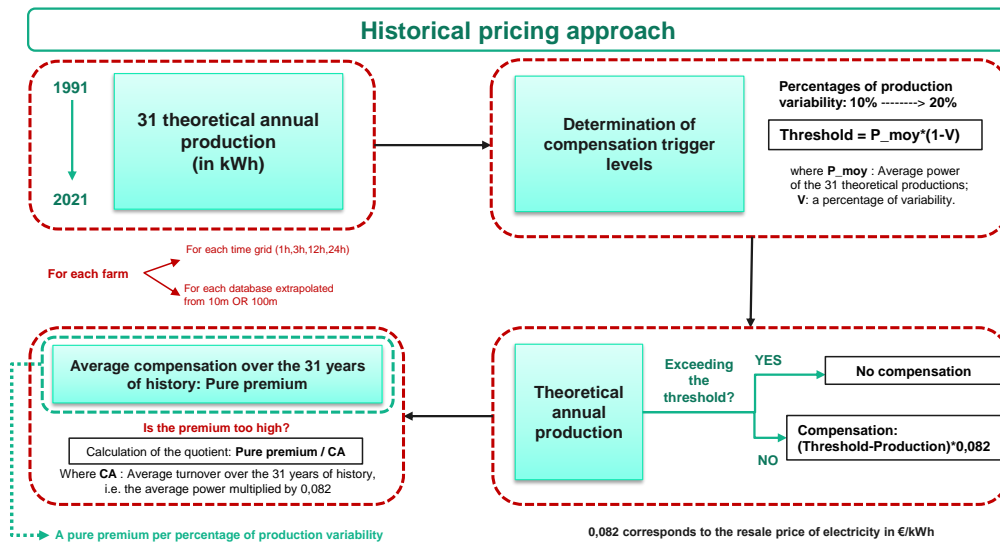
Historical pricing approach

1991

2021

31 theoretical annual production (in kWh)

Determination of compensation trigger levels

Percentages of production variability: 10% --------> 20%

Threshold = P_moy*(1-V)

where **P_moy** : Average power of the 31 theoretical productions; **V**: a percentage of variability.

For each farm

For each time grid (1h,3h,12h,24h)

For each database extrapolated from 10m OR 100m

Average compensation over the 31 years of history: Pure premium

Is the premium too high?

Calculation of the quotient: **Pure premium / CA**

Where **CA** : Average turnover over the 31 years of history, i.e. the average power multiplied by 0,082

Theoretical annual production

Exceeding the threshold?

YES

No compensation

NO

Compensation: (Threshold-Production)*0,082

A pure premium per percentage of production variability

0,082 corresponds to the resale price of electricity in €/kWh